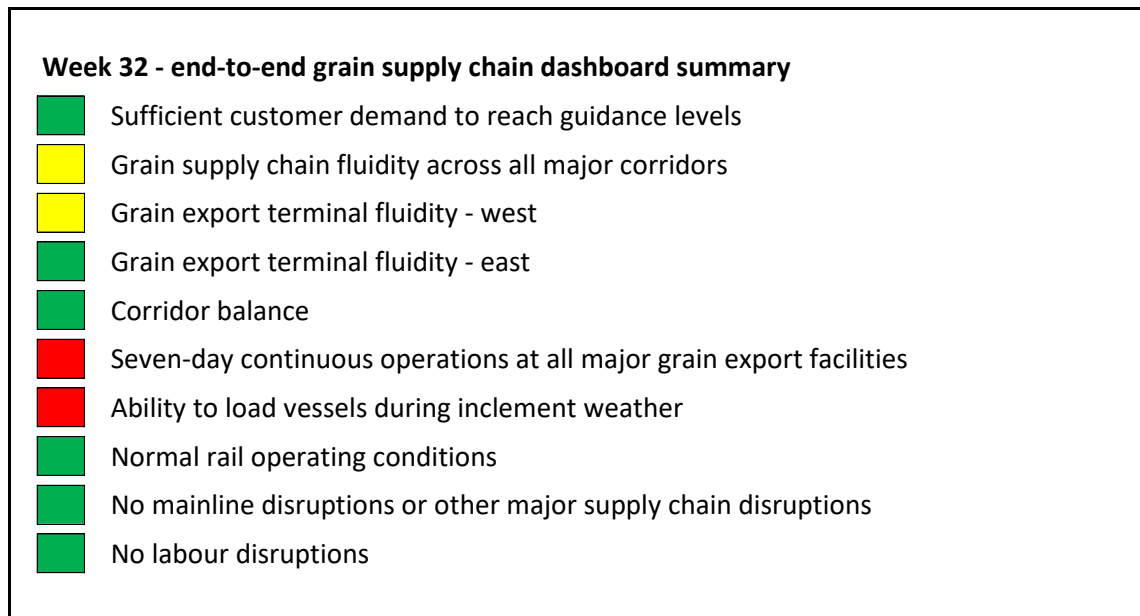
**Week 32 - end-to-end grain supply chain dashboard summary**

Sufficient customer demand to reach guidance levels

Grain supply chain fluidity across all major corridors

Grain export terminal fluidity - west

Grain export terminal fluidity - east

Corridor balance

Seven-day continuous operations at all major grain export facilities

Ability to load vessels during inclement weather

Normal rail operating conditions

No mainline disruptions or other major supply chain disruptions

No labour disruptions